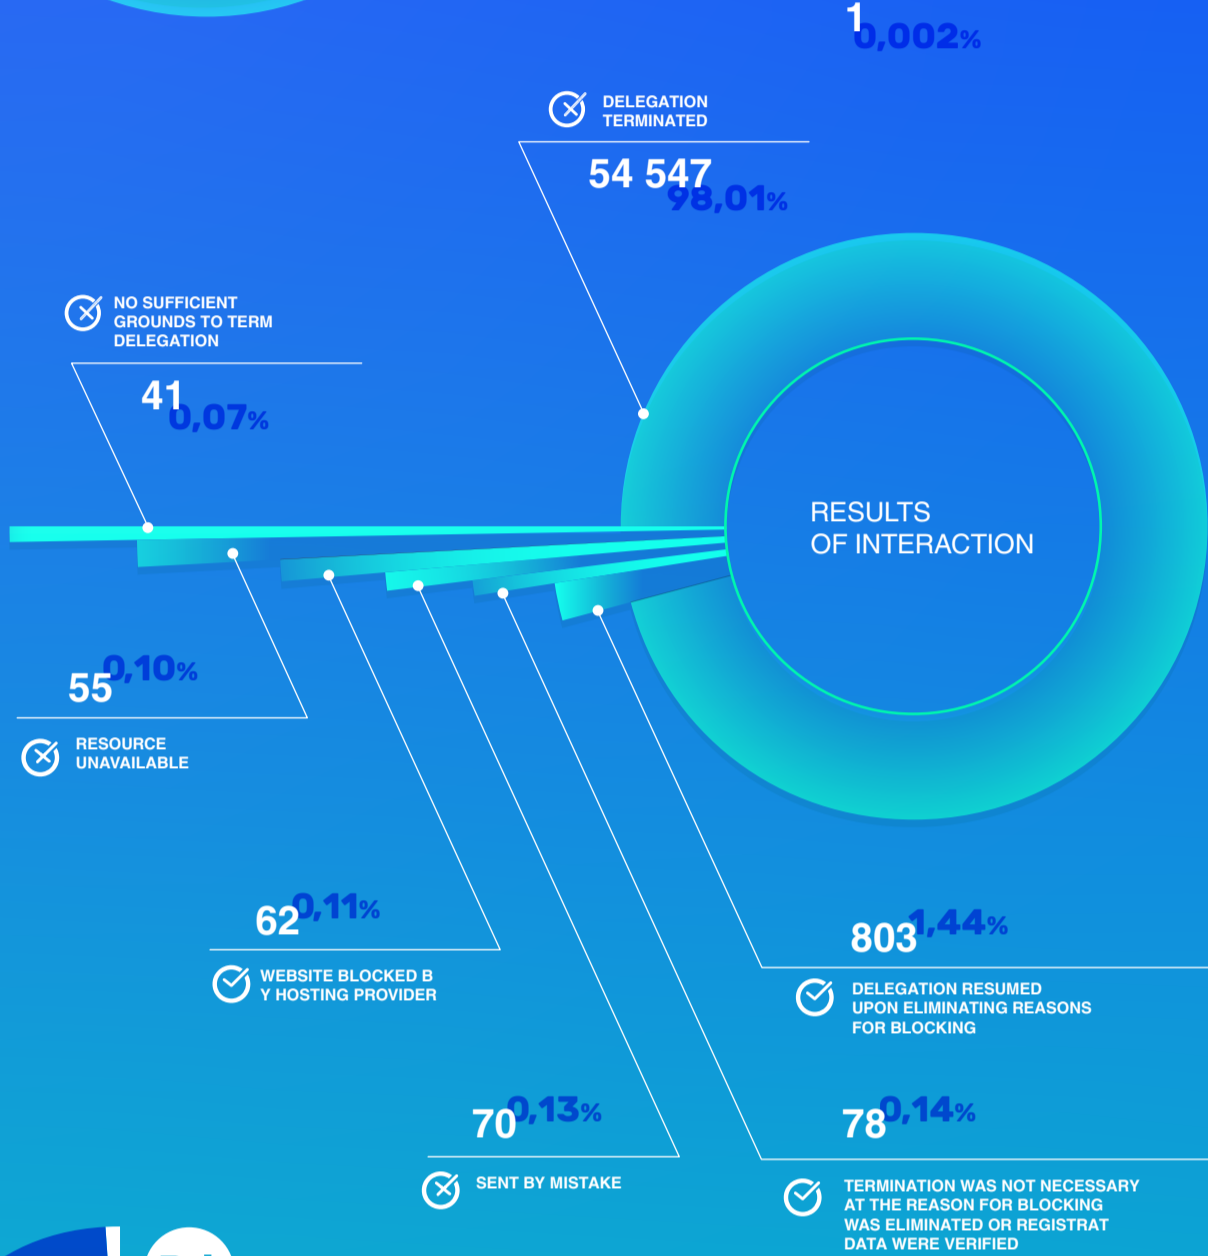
1 0,002%

DELEGATION TERMINATED

54 547 98,01%

NO SUFFICIENT GROUNDS TO TERM DELEGATION

41 0,07%

RESULTS OF INTERACTION

55 0,10%

RESOURCE UNAVAILABLE

62 0,11%

WEBSITE BLOCKED B Y HOSTING PROVIDER

803 1,44%

DELEGATION RESUMED UPON ELIMINATING REASONS FOR BLOCKING

70 0,13%

SENT BY MISTAKE

78 0,14%

TERMINATION WAS NOT NECESSARY AT THE REASON FOR BLOCKING WAS ELIMINATED OR REGISTRAT DATA WERE VERIFIED